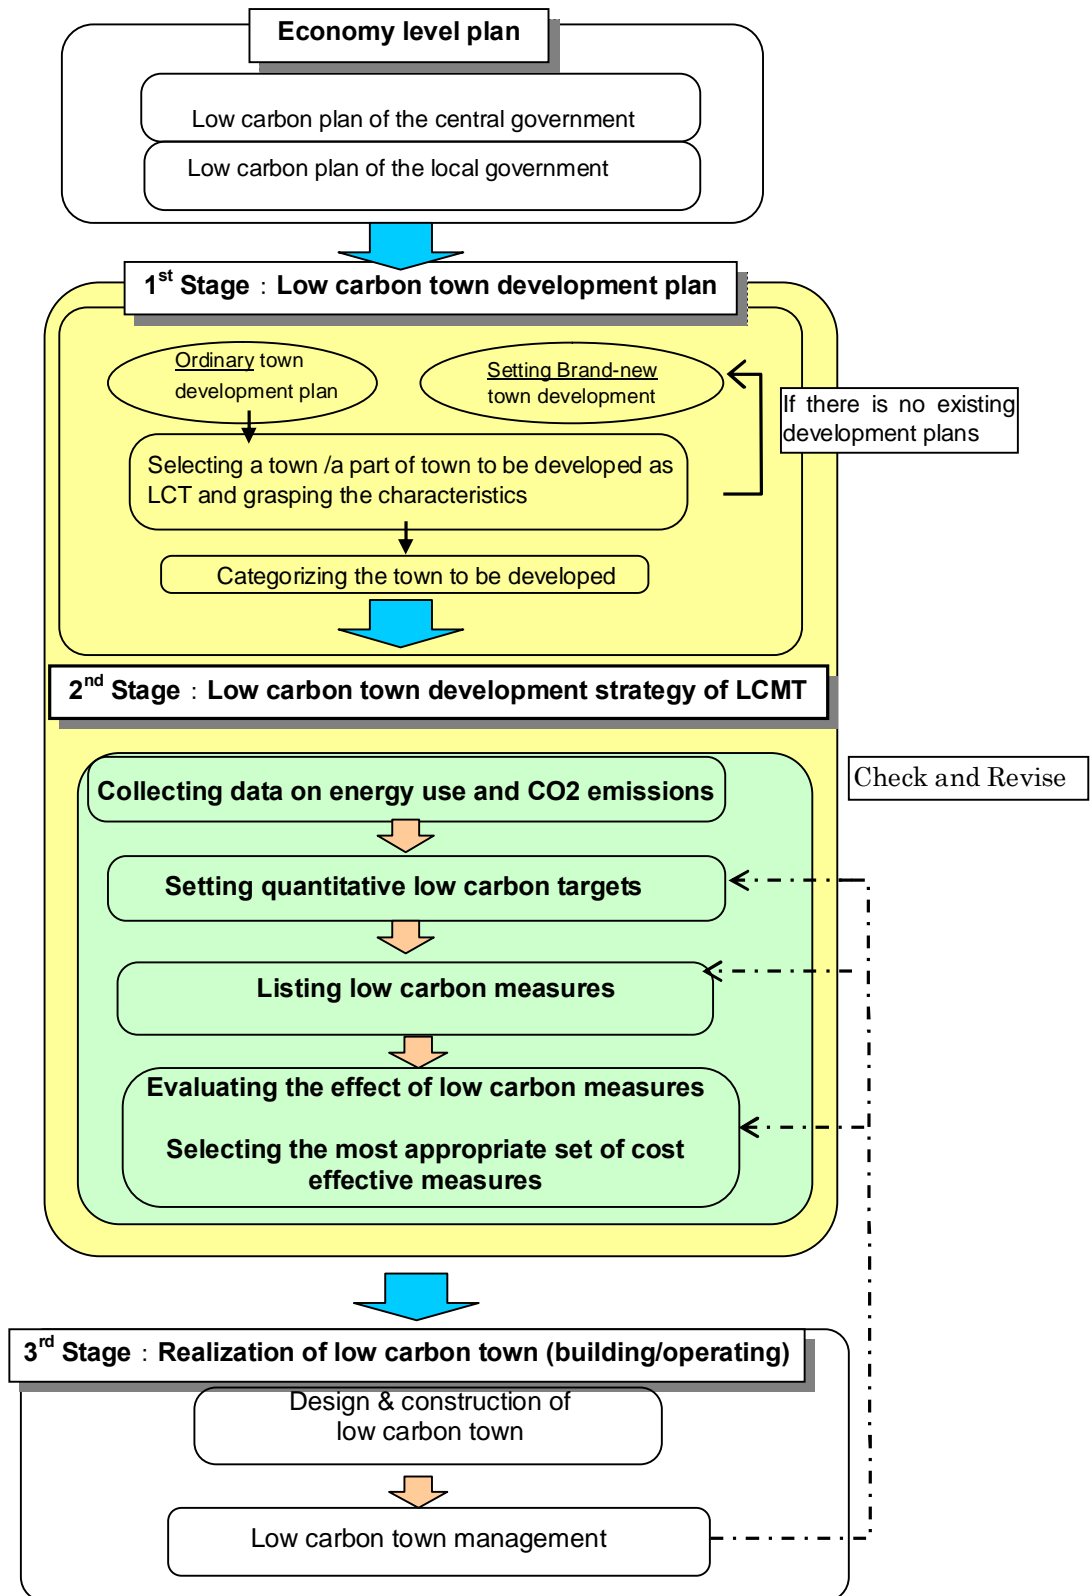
Economy level plan

Low carbon plan of the central government

Low carbon plan of the local government

1$^{st}$ Stage：Low carbon town development plan

Ordinary town development plan

Setting Brand-new town development

If there is no existing development plans

Selecting a town /a part of town to be developed as LCT and grasping the characteristics

Categorizing the town to be developed

2$^{nd}$ Stage：Low carbon town development strategy of LCMT

Check and Revise

Collecting data on energy use and CO2 emissions

Setting quantitative low carbon targets

Listing low carbon measures

Evaluating the effect of low carbon measures

Selecting the most appropriate set of cost effective measures

3$^{rd}$ Stage：Realization of low carbon town (building/operating)

Design & construction of low carbon town

Low carbon town management